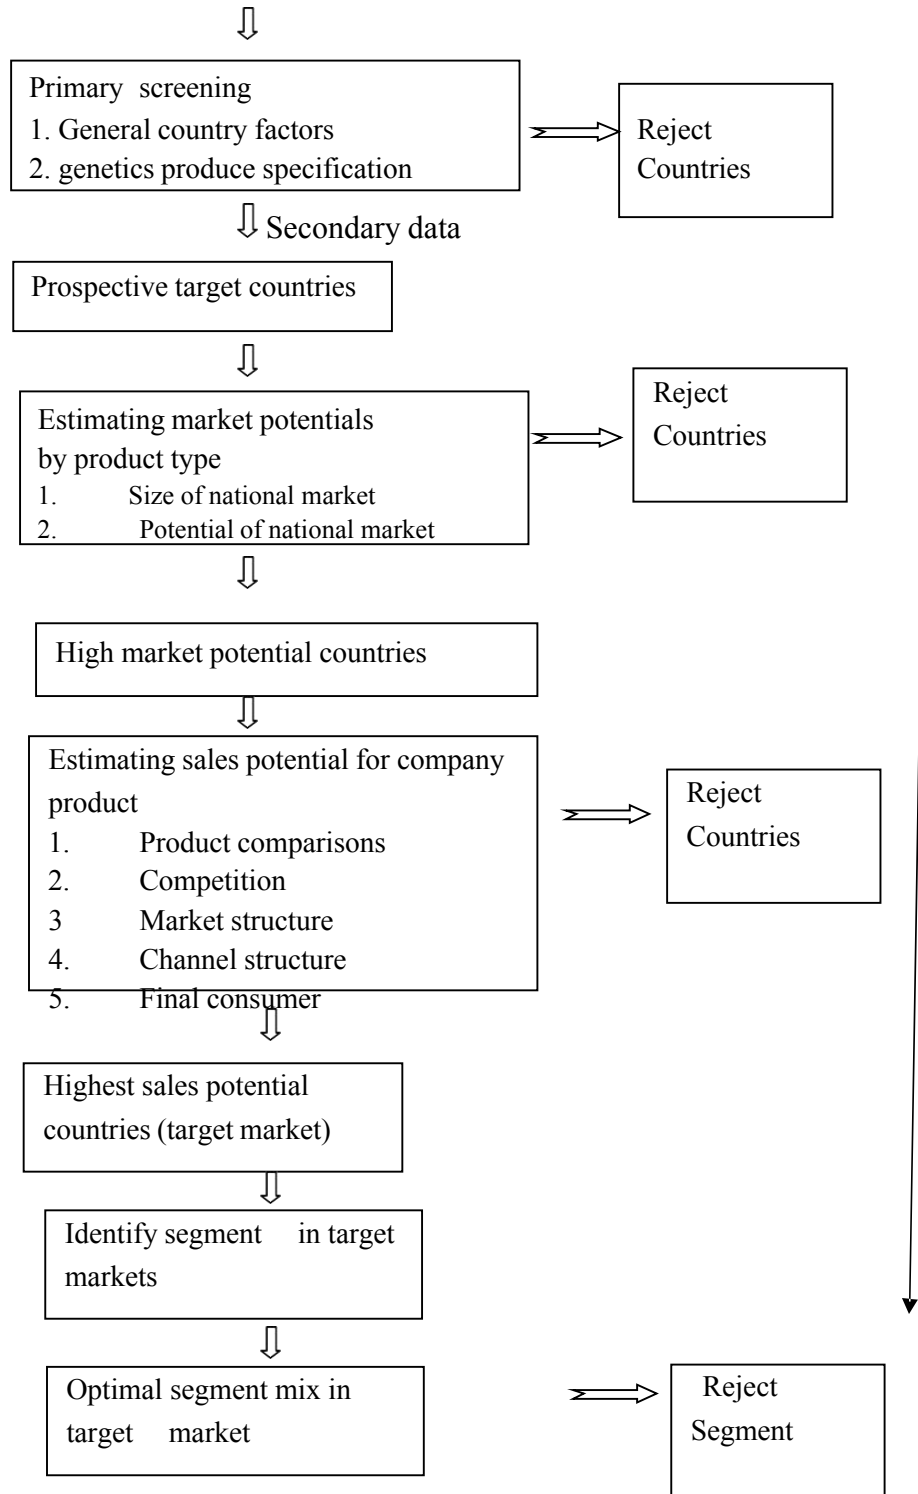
Primary screening
1. General country factors
2. genetics produce specification

Reject Countries

Secondary data

Prospective target countries

Estimating market potentials by product type
1. Size of national market
2. Potential of national market

Reject Countries

High market potential countries

Estimating sales potential for company product
1. Product comparisons
2. Competition
3 Market structure
4. Channel structure
5. Final consumer

Reject Countries

Highest sales potential countries (target market)

Identify segment in target markets

Optimal segment mix in target market

Reject Segment